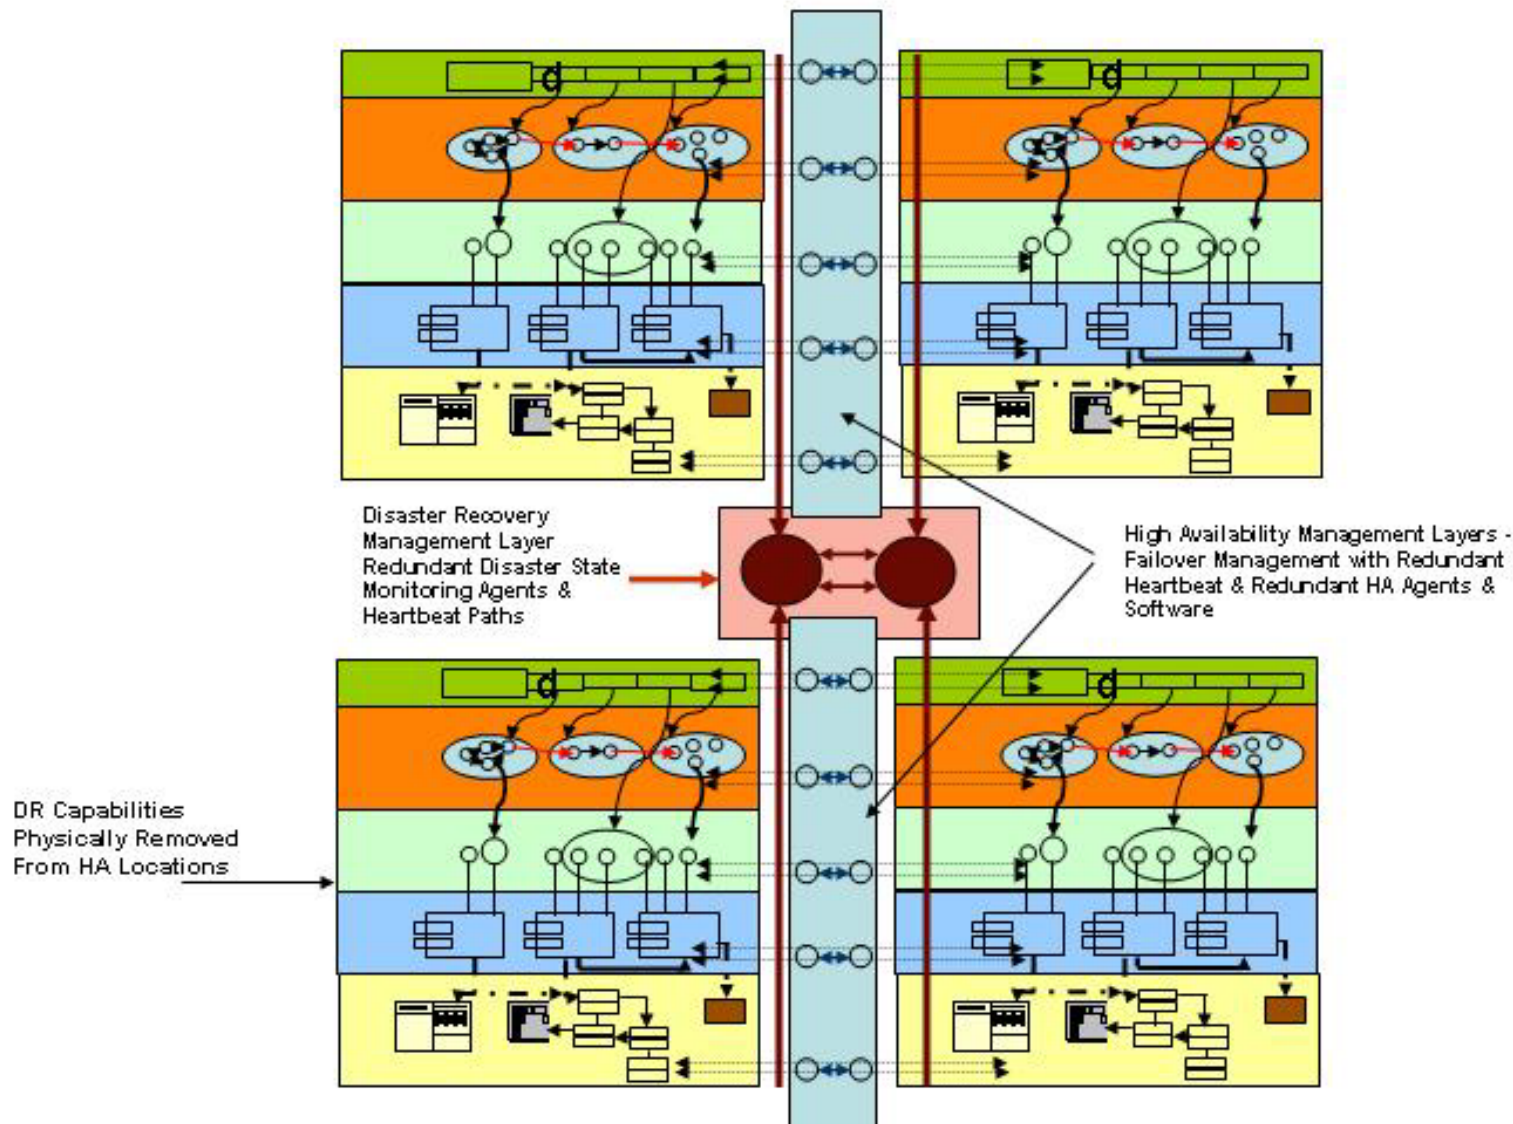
Disaster Recovery Management Layer Redundant Disaster State Monitoring Agents & Heartbeat Paths

High Availability Management Layers - Failover Management with Redundant Heartbeat & Redundant HA Agents & Software

DR Capabilities Physically Removed From HA Locations